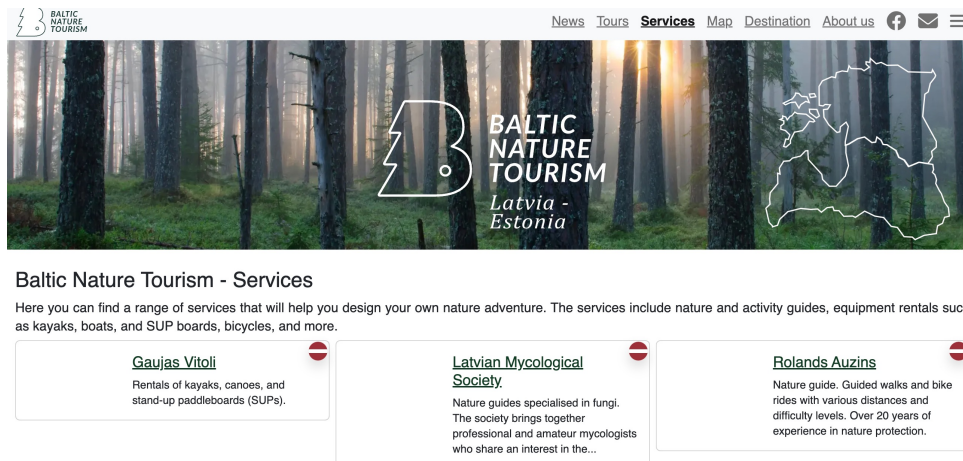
BALTIC NATURE TOURISM

News Tours Services Map Destination About us

BALTIC NATURE TOURISM
Latvia - Estonia

Baltic Nature Tourism - Services

Here you can find a range of services that will help you design your own nature adventure. The services include nature and activity guides, equipment rentals suc as kayaks, boats, and SUP boards, bicycles, and more.

Gaujas Vitoli
Rentals of kayaks, canoes, and stand-up paddleboards (SUPs).

Latvian Mycological Society
Nature guides specialised in fungi. The society brings together professional and amateur mycologists who share an interest in the...

Rolands Auzins
Nature guide. Guided walks and bike rides with various distances and difficulty levels. Over 20 years of experience in nature protection.